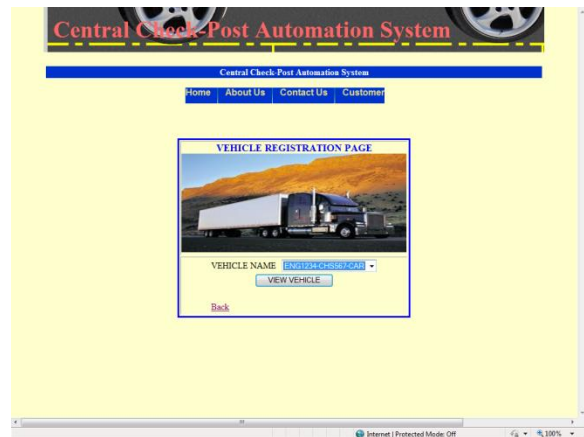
Central Check-Post Automation System

Central Check-Post Automation System

Home | About Us | Contact Us | Customer

VEHICLE REGISTRATION PAGE

VEHICLE NAME ENG1234-CHS567-CAR

VIEW VEHICLE

Back

Internet | Protected Mode: Off

100%